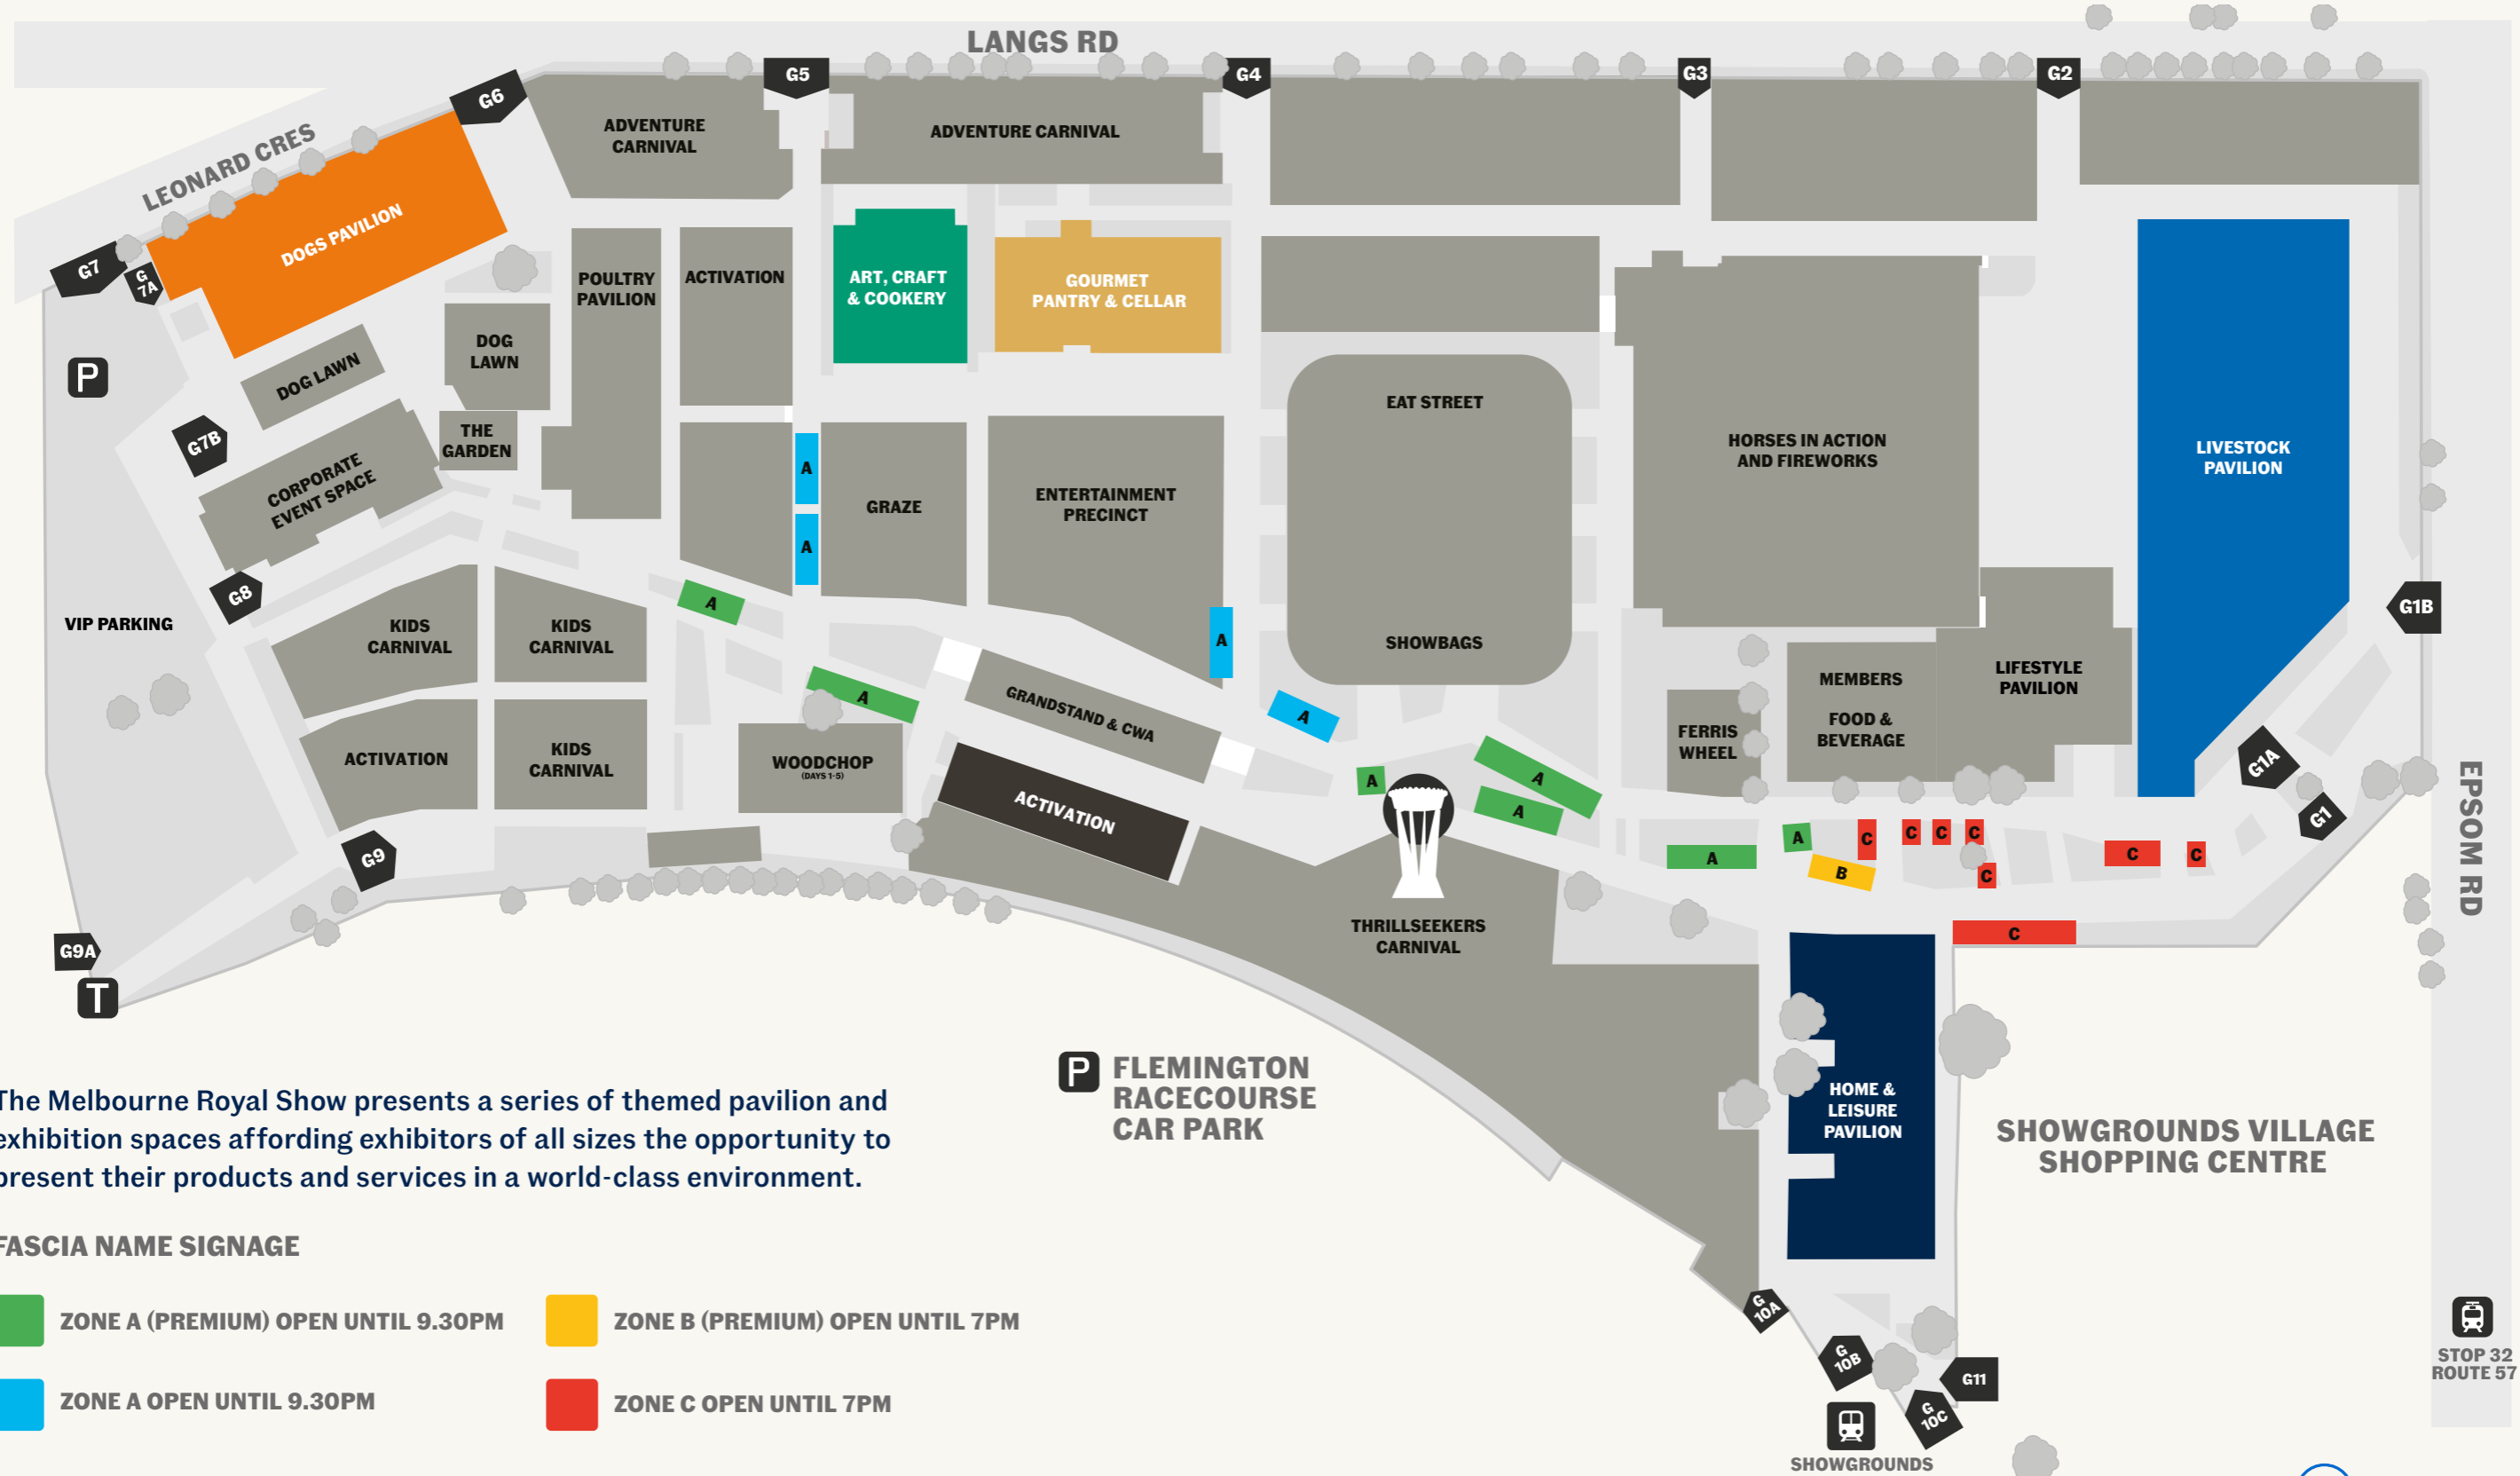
LANGS RD

LEONARD CRES

G6 G5 G4 G3 G2 G7 G 7A G7B G8 G9 G9A G1B G1A G1 G 10A G 10B G 10C G11

P

T

ADVENTURE CARNIVAL

ADVENTURE CARNIVAL

DOGS PAVILION

POULTRY PAVILION

ACTIVATION

ART, CRAFT & COOKERY

GOURMET PANTRY & CELLAR

DOG LAWN

DOG LAWN

THE GARDEN

CORPORATE EVENT SPACE

EAT STREET

SHOWBAGS

HORSES IN ACTION AND FIREWORKS

LIVESTOCK PAVILION

GRAZE

ENTERTAINMENT PRECINCT

VIP PARKING

KIDS CARNIVAL

KIDS CARNIVAL

ACTIVATION

KIDS CARNIVAL

WOODCHOP (DAYS 1-5)

GRANDSTAND & CWA

ACTIVATION

THRILLSEEKERS CARNIVAL

FERRIS WHEEL

MEMBERS

FOOD & BEVERAGE

LIFESTYLE PAVILION

HOME & LEISURE PAVILION

A A A A A A A A A A A A A

B

C C C C C C C C C

EPSOM RD

P FLEMINGTON RACECOURSE CAR PARK

SHOWGROUNDS VILLAGE SHOPPING CENTRE

STOP 32 ROUTE 57

SHOWGROUNDS

The Melbourne Royal Show presents a series of themed pavilion and exhibition spaces affording exhibitors of all sizes the opportunity to present their products and services in a world-class environment.

FASCIA NAME SIGNAGE

ZONE A (PREMIUM) OPEN UNTIL 9.30PM

ZONE B (PREMIUM) OPEN UNTIL 7PM

ZONE A OPEN UNTIL 9.30PM

ZONE C OPEN UNTIL 7PM